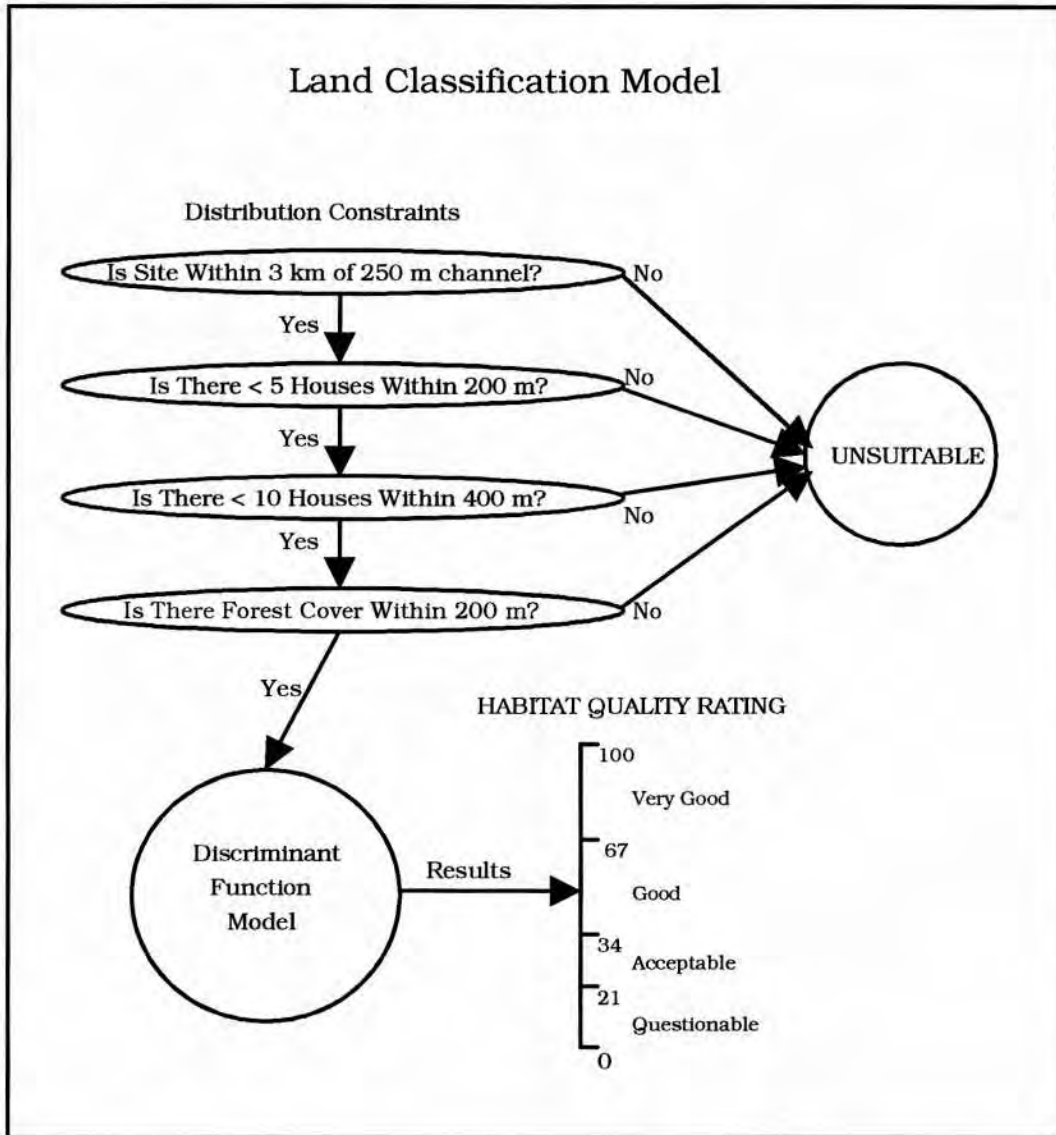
Land Classification Model

Distribution Constraints

Is Site Within 3 km of 250 m channel?

No

Yes

Is There < 5 Houses Within 200 m?

No

UNSUITABLE

Yes

Is There < 10 Houses Within 400 m?

No

Yes

Is There Forest Cover Within 200 m?

No

Yes

HABITAT QUALITY RATING

100

Very Good

67

Discriminant Function Model

Results

Good

34

Acceptable

21

Questionable

0